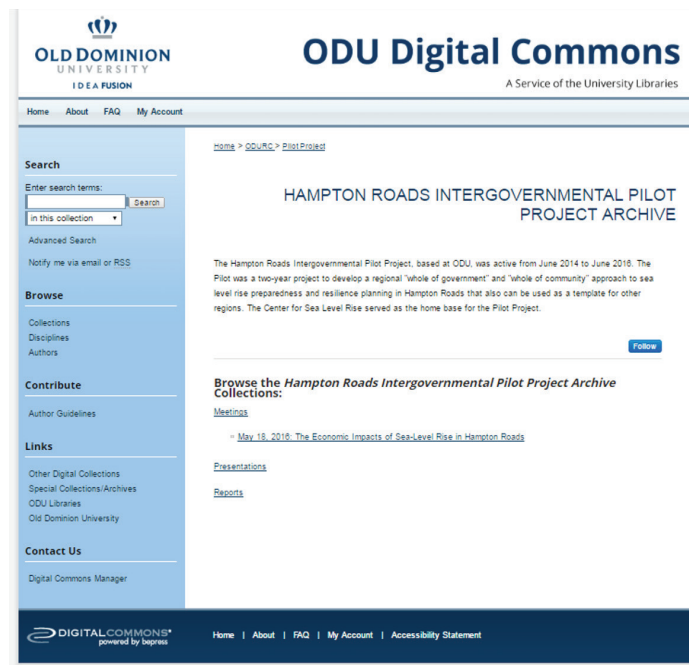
OLD DOMINION UNIVERSITY
IDEA FUSION

ODU Digital Commons
A Service of the University Libraries

Home About FAQ My Account

Search
Enter search terms:
Search
in this collection
Advanced Search
Notify me via email or RSS

Browse
Collections
Disciplines
Authors

Contribute
Author Guidelines

Links
Other Digital Collections
Special Collections/Archives
ODU Libraries
Old Dominion University

Contact Us
Digital Commons Manager

Home > ODURC > Pilot Project

HAMPTON ROADS INTERGOVERNMENTAL PILOT PROJECT ARCHIVE

The Hampton Roads Intergovernmental Pilot Project, based at ODU, was active from June 2014 to June 2016. The Pilot was a two-year project to develop a regional "whole of government" and "whole of community" approach to sea level rise preparedness and resilience planning in Hampton Roads that also can be used as a template for other regions. The Center for Sea Level Rise served as the home base for the Pilot Project.

Follow

Browse the *Hampton Roads Intergovernmental Pilot Project Archive* Collections:

Meetings

May 18, 2016: The Economic Impacts of Sea-Level Rise in Hampton Roads

Presentations

Reports

DIGITALCOMMONS® powered by bepress

Home | About | FAQ | My Account | Accessibility Statement